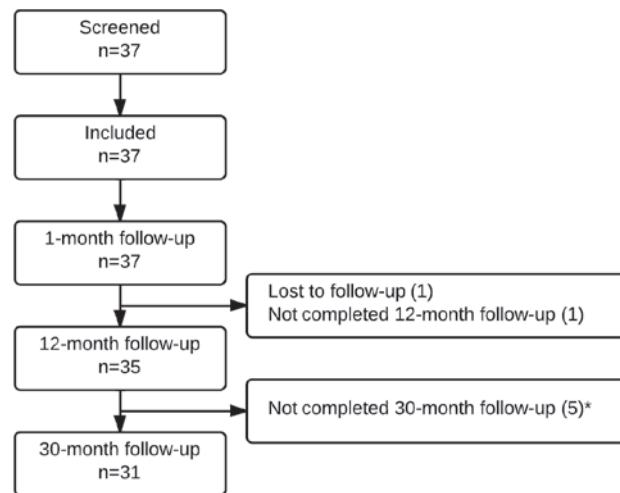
Screened
n=37

Included
n=37

1-month follow-up
n=37

Lost to follow-up (1)
Not completed 12-month follow-up (1)

12-month follow-up
n=35

Not completed 30-month follow-up (5)*

30-month follow-up
n=31